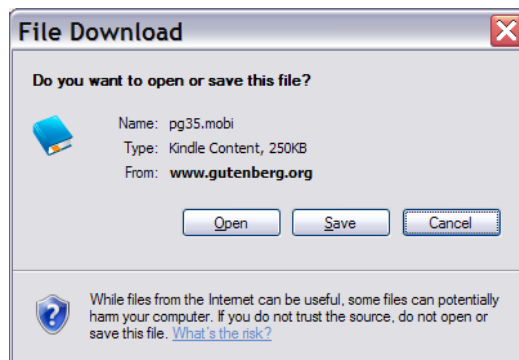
File Download

Do you want to open or save this file?

Name: pg35.mobi
Type: Kindle Content, 250KB
From: www.gutenberg.org

Open | Save | Cancel

While files from the Internet can be useful, some files can potentially harm your computer. If you do not trust the source, do not open or save this file. What's the risk?